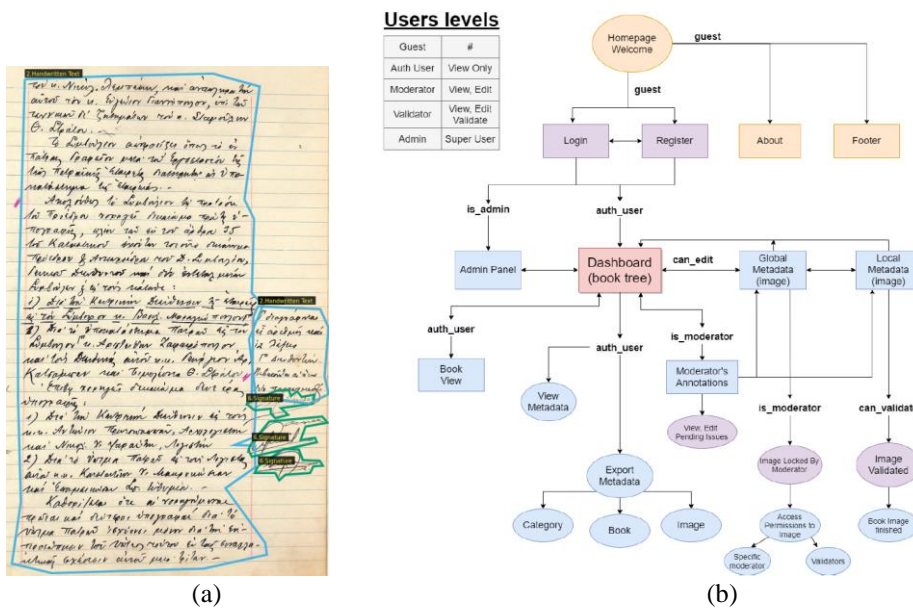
2.Handwritten Text

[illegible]

2.Handwritten Text

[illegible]

6.Signature

6.Signature

6.Signature

(a)

Users levels

| Guest | # |
|---|---|
| Auth User | View Only |
| Moderator | View, Edit |
| Validator | View, Edit Validate |
| Admin | Super User |

Homepage Welcome

guest

guest

Login

Register

About

Footer

is_admin

auth_user

Admin Panel

Dashboard (book tree)

can_edit

Global Metadata (image)

Local Metadata (image)

auth_user

auth_user

is_moderator

Book View

View Metadata

Moderator's Annotations

View, Edit Pending Issues

is_moderator

can_validat

Image Locked By Moderator

Image Validated

Export Metadata

Access Permissions to Image

Book Image finished

Category

Book

Image

Specific moderator

Validators

(b)